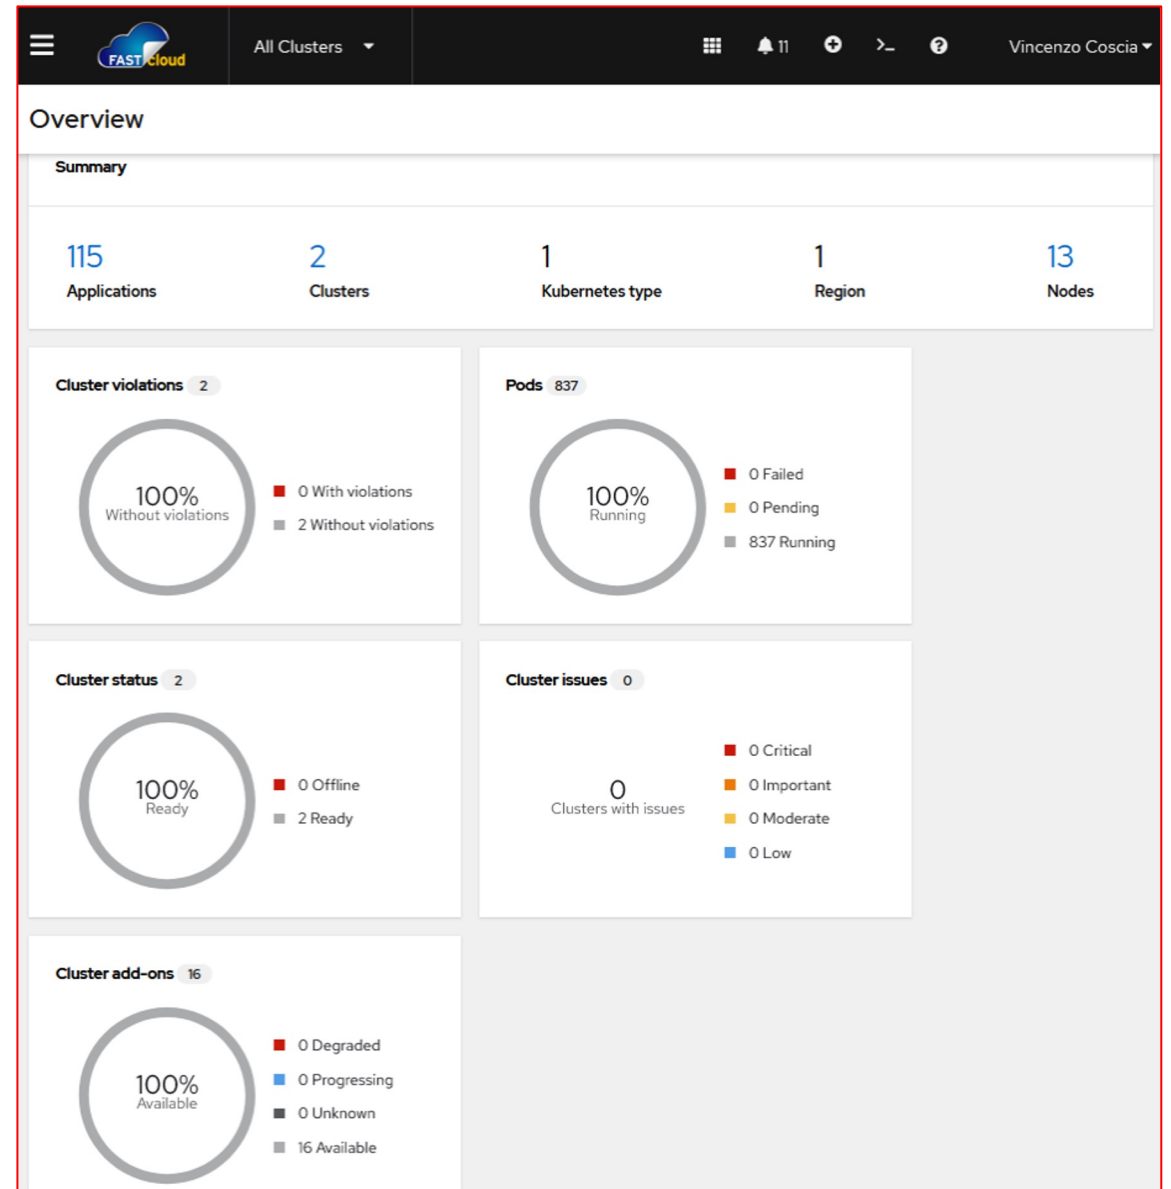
FAST cloud

All Clusters

11

Vincenzo Coscia

Overview

Summary

115
Applications

2
Clusters

1
Kubernetes type

1
Region

13
Nodes

Cluster violations 2

100%
Without violations

0 With violations
2 Without violations

Pods 837

100%
Running

0 Failed
0 Pending
837 Running

Cluster status 2

100%
Ready

0 Offline
2 Ready

Cluster issues 0

0
Clusters with issues

0 Critical
0 Important
0 Moderate
0 Low

Cluster add-ons 16

100%
Available

0 Degraded
0 Progressing
0 Unknown
16 Available